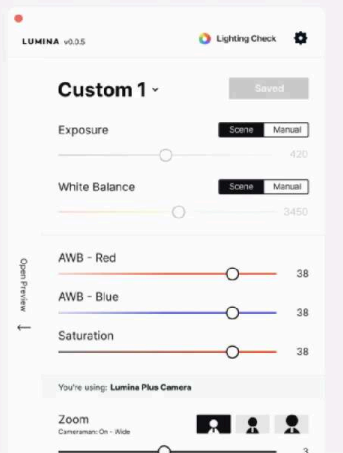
LUMINA v0.3.5

Lighting Check

Custom 1

Saved

Exposure

Scene Manual

420

White Balance

Scene Manual

3450

Open Preview

AWB - Red

38

AWB - Blue

38

Saturation

38

You're using: Lumina Plus Camera

Zoom

Cameraman: On - Wide

3